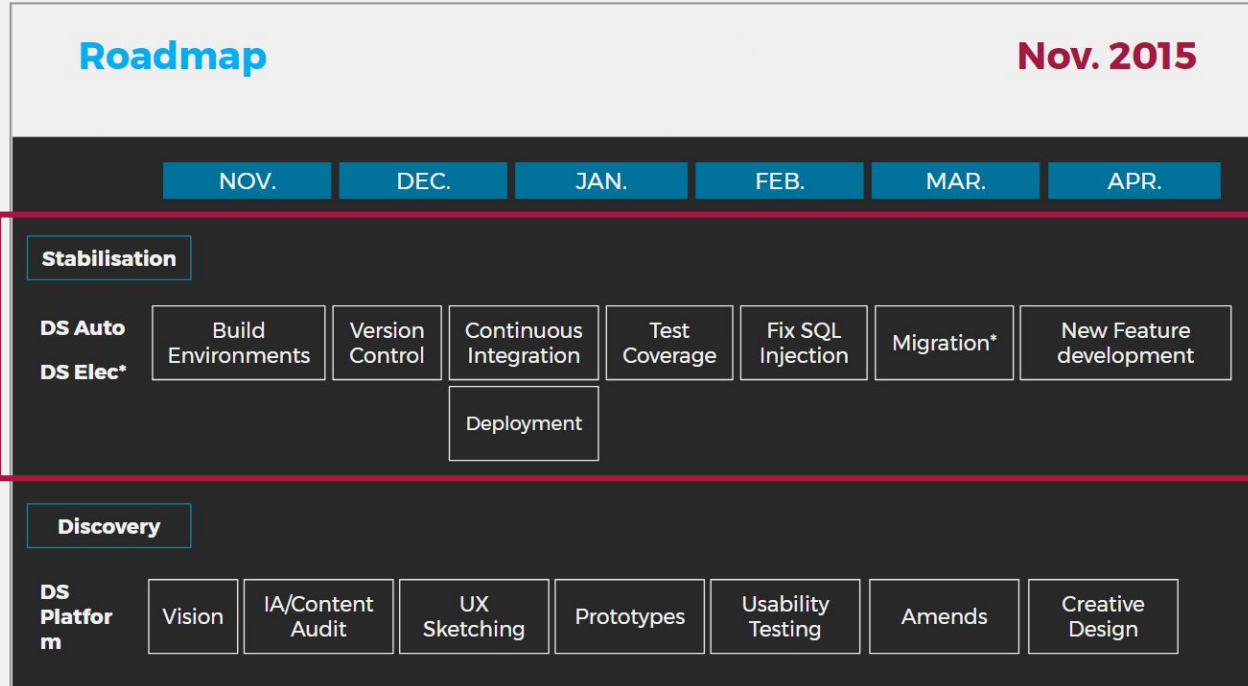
Roadmap

Nov. 2015

NOV. DEC. JAN. FEB. MAR. APR.

Stabilisation

DS Auto
DS Elec*

Build Environments

Version Control

Continuous Integration

Deployment

Test Coverage

Fix SQL Injection

Migration*

New Feature development

Discovery

DS Platform

Vision

IA/Content Audit

UX Sketching

Prototypes

Usability Testing

Amends

Creative Design